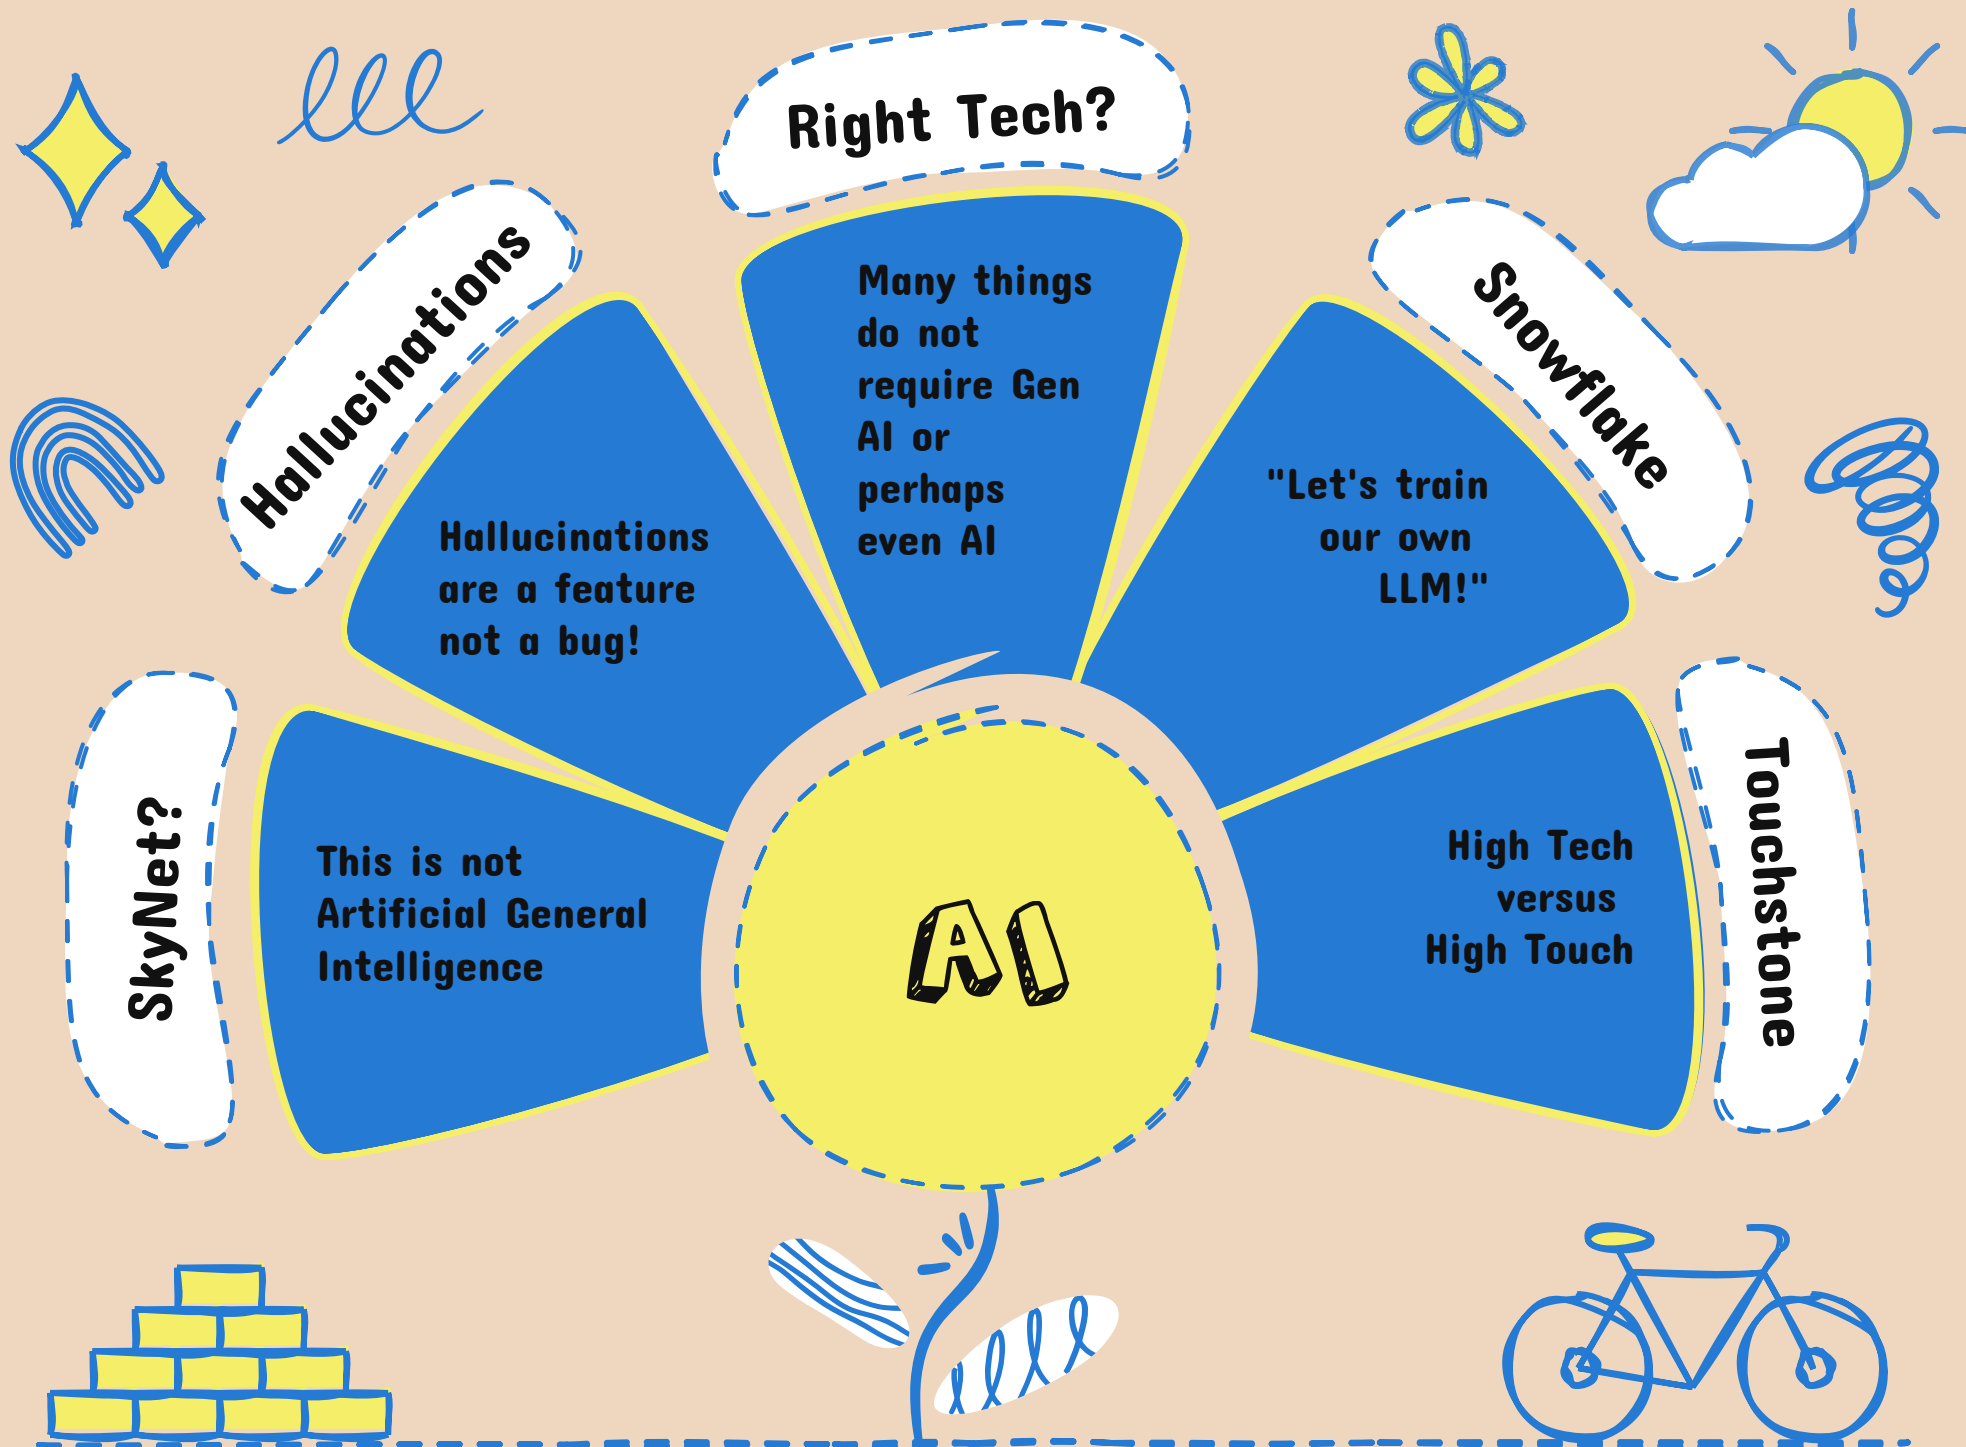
Right Tech?

Many things do not require Gen AI or perhaps even AI

Hallucinations

Hallucinations are a feature not a bug!

Snowflake

"Let's train our own LLM!"

SkyNet?

This is not Artificial General Intelligence

AI

Touchstone

High Tech versus High Touch